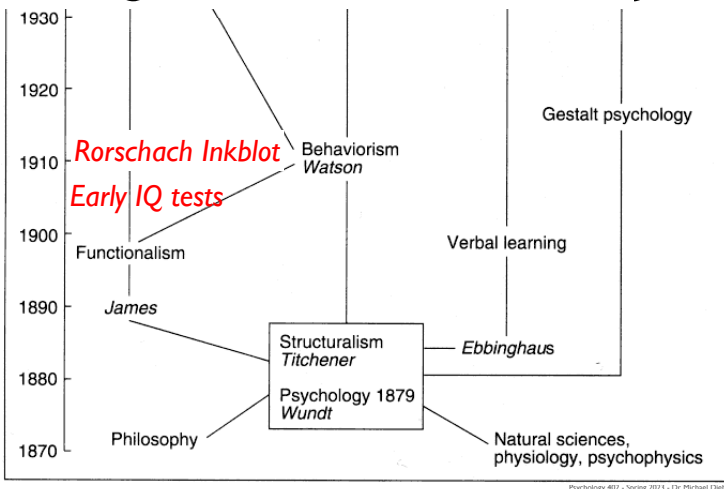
1930

1920

1910

1900

1890

1880

1870

Gestalt psychology

Rorschach Inkblot

Early IQ tests

Behaviorism
*Watson*

Verbal learning

Functionalism

*James*

Structuralism
*Titchener*

*Ebbinghaus*

Psychology 1879
*Wundt*

Philosophy

Natural sciences, physiology, psychophysics

Psychology 402 - Spring 2023 - Dr. Michael Diel